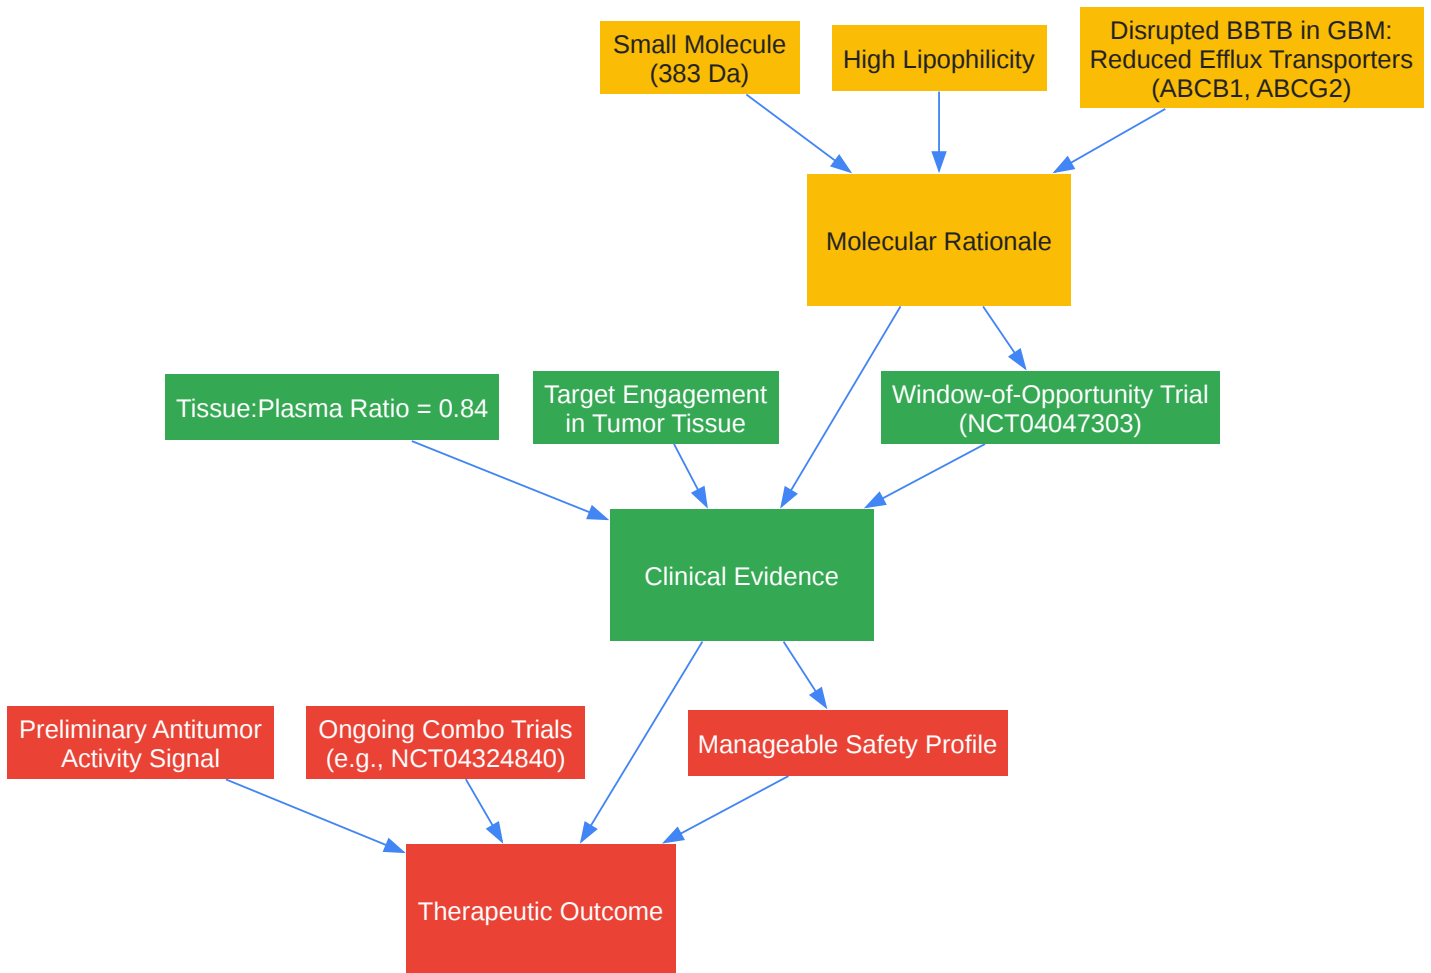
Small Molecule (383 Da)

High Lipophilicity

Disrupted BBTB in GBM: Reduced Efflux Transporters (ABCB1, ABCG2)

Molecular Rationale

Tissue:Plasma Ratio = 0.84

Target Engagement in Tumor Tissue

Window-of-Opportunity Trial (NCT04047303)

Clinical Evidence

Preliminary Antitumor Activity Signal

Ongoing Combo Trials (e.g., NCT04324840)

Manageable Safety Profile

Therapeutic Outcome